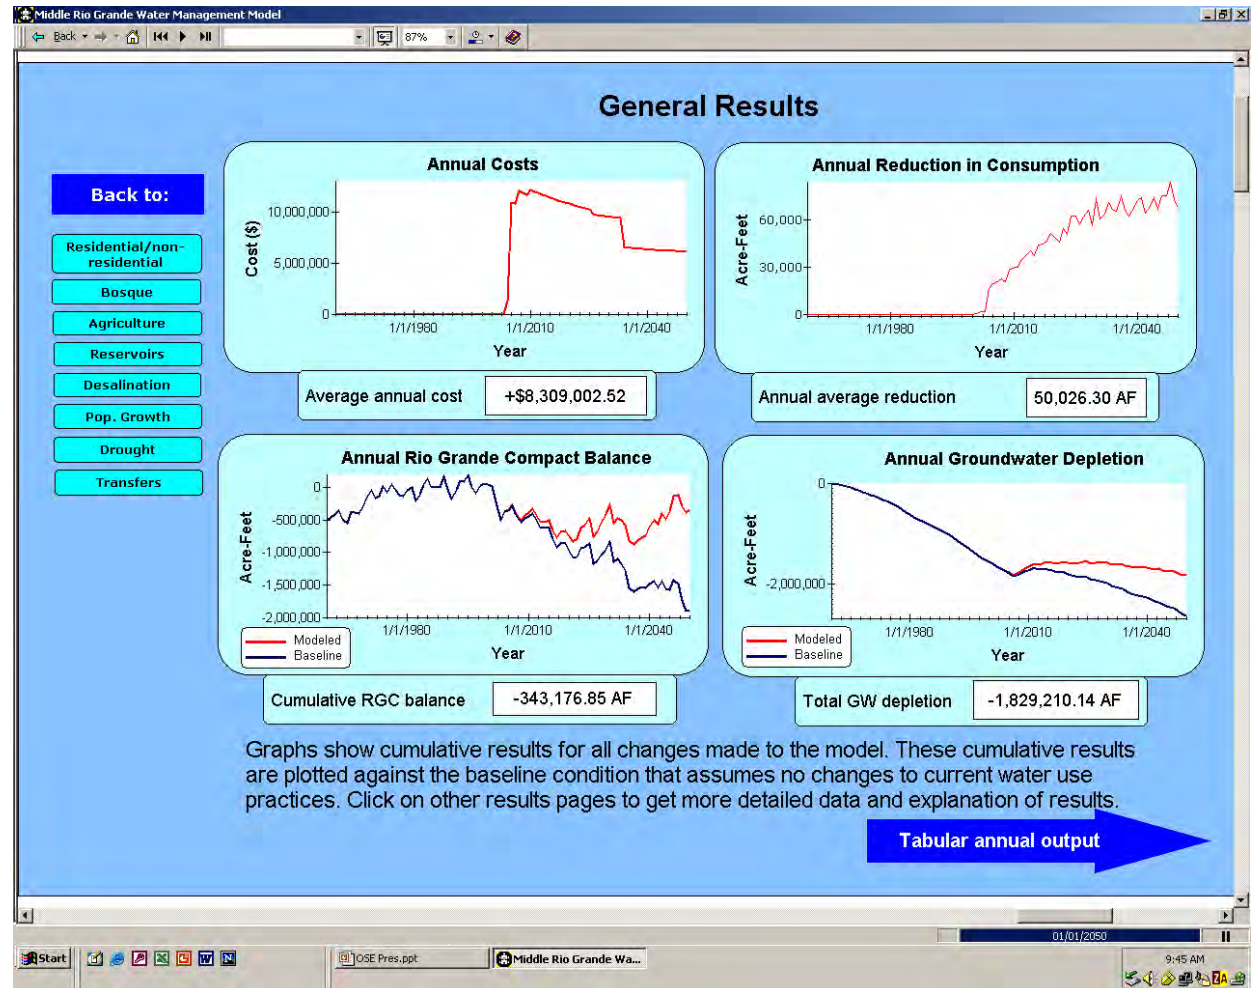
Middle Rio Grande Water Management Model

Back

87%

General Results

Back to:

Residential/non-residential

Bosque

Agriculture

Reservoirs

Desalination

Pop. Growth

Drought

Transfers

Annual Costs

Cost ($)

10,000,000

5,000,000

0

1/1/1980

1/1/2010

1/1/2040

Year

Average annual cost

+$8,309,002.52

Annual Reduction in Consumption

Acre-Feet

60,000

30,000

0

1/1/1980

1/1/2010

1/1/2040

Year

Annual average reduction

50,026.30 AF

Annual Rio Grande Compact Balance

Acre-Feet

0

-500,000

-1,000,000

-1,500,000

-2,000,000

1/1/1980

1/1/2010

1/1/2040

Year

Modeled

Baseline

Cumulative RGC balance

-343,176.85 AF

Annual Groundwater Depletion

Acre-Feet

0

-2,000,000

1/1/1980

1/1/2010

1/1/2040

Year

Modeled

Baseline

Total GW depletion

-1,829,210.14 AF

Graphs show cumulative results for all changes made to the model. These cumulative results are plotted against the baseline condition that assumes no changes to current water use practices. Click on other results pages to get more detailed data and explanation of results.

Tabular annual output

01/01/2050

Start

OSE Pres.ppt

Middle Rio Grande Wa...

9:45 AM